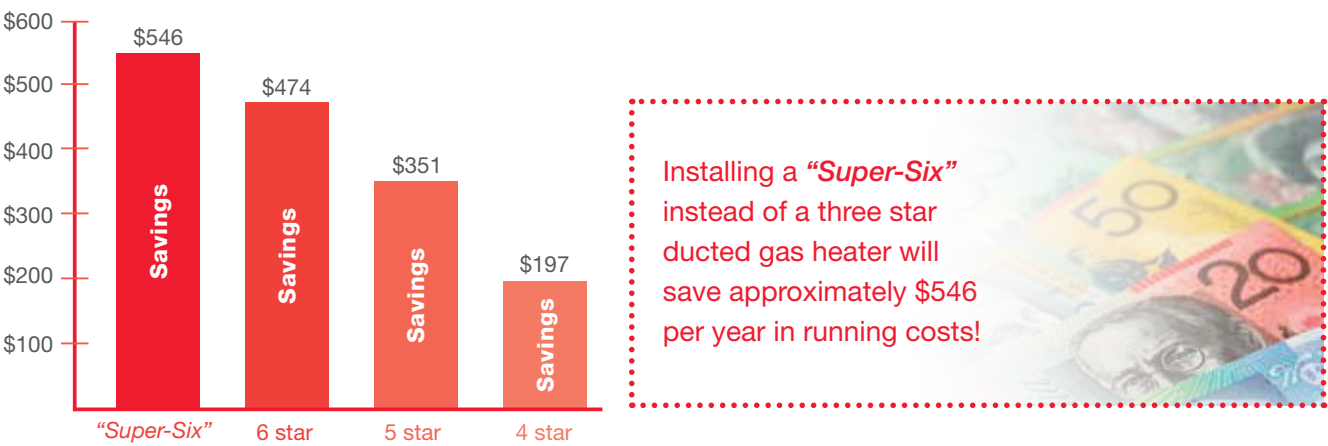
$600
$500
$400
$300
$200
$100

$546
Savings
$474
Savings
$351
Savings
$197
Savings

“Super-Six”
6 star
5 star
4 star

Installing a “Super-Six” instead of a three star ducted gas heater will save approximately $546 per year in running costs!

50
20